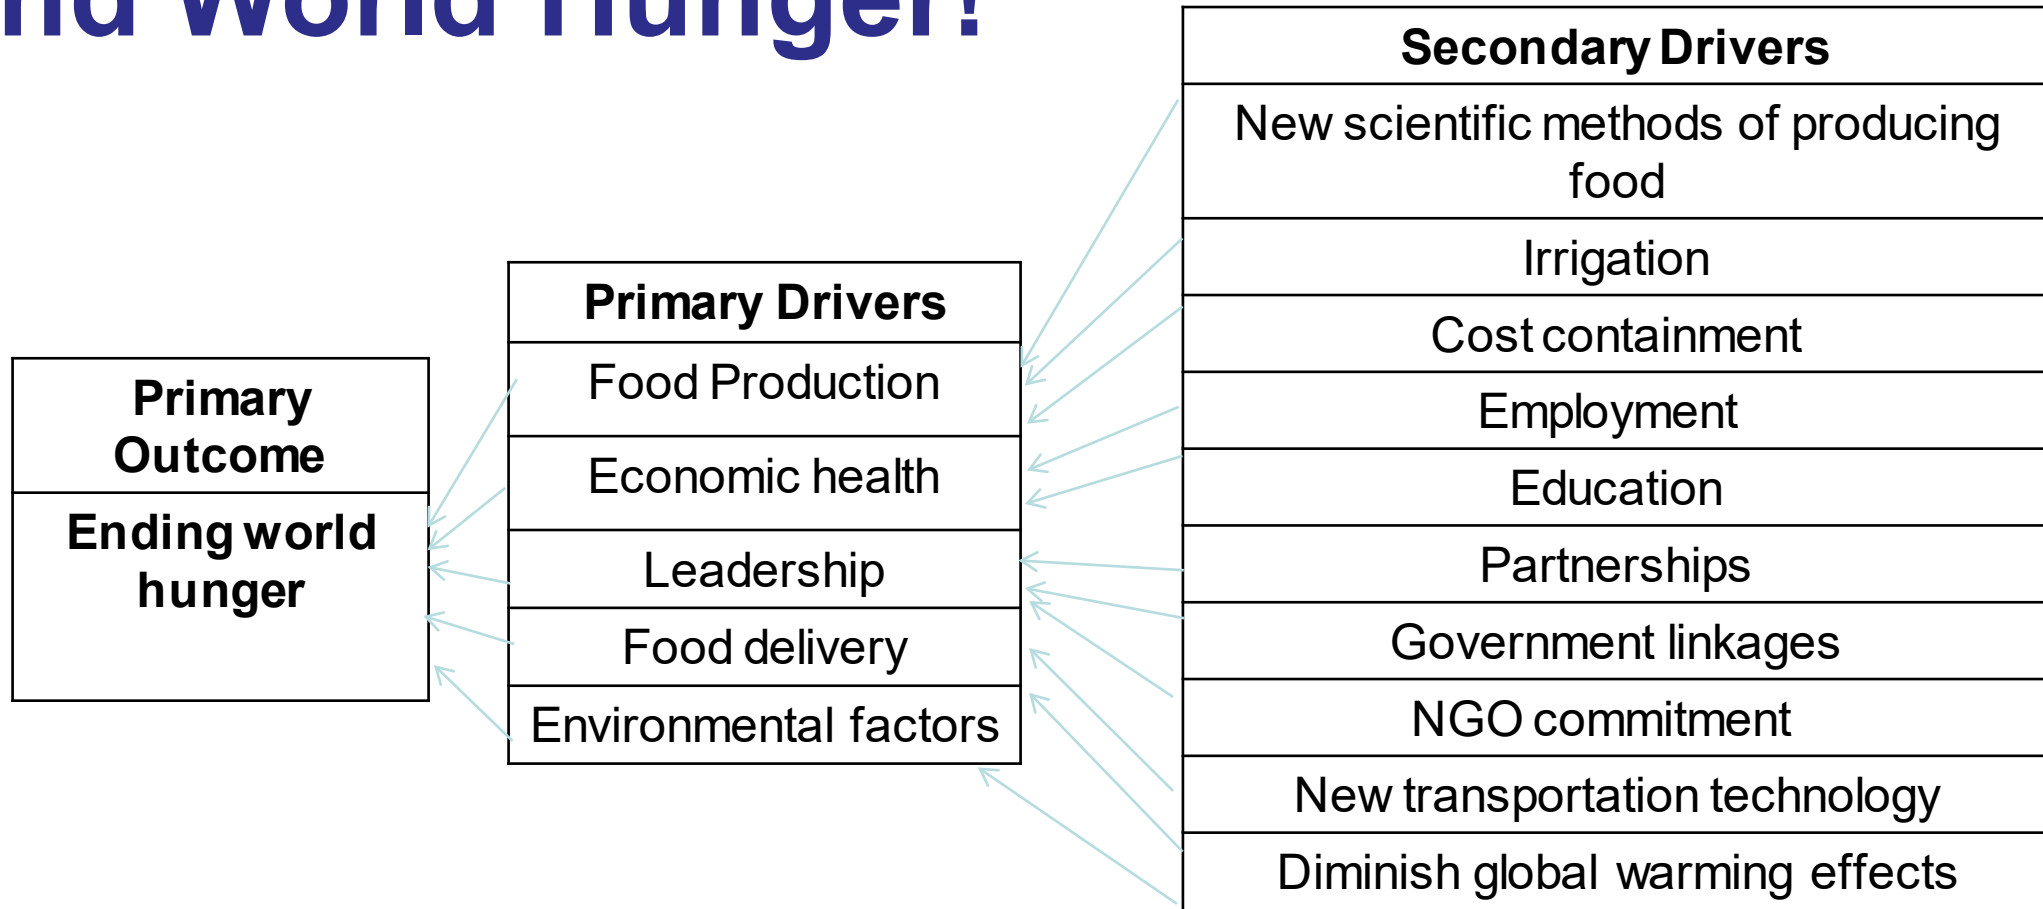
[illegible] World Hunger?

| Primary Outcome |
|---|
| Ending world hunger |

| Primary Drivers |
|---|
| Food Production |
| Economic health |
| Leadership |
| Food delivery |
| Environmental factors |

| Secondary Drivers |
|---|
| New scientific methods of producing food |
| Irrigation |
| Cost containment |
| Employment |
| Education |
| Partnerships |
| Government linkages |
| NGO commitment |
| New transportation technology |
| Diminish global warming effects |